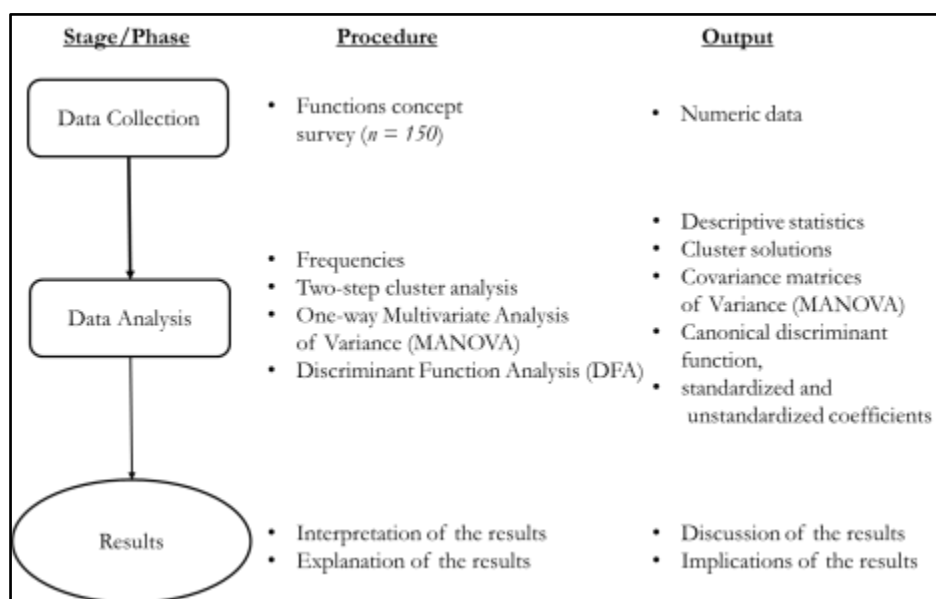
Stage/Phase

Procedure

Output

Data Collection

• Functions concept survey ($n = 150$)

• Numeric data

Data Analysis

• Frequencies
• Two-step cluster analysis
• One-way Multivariate Analysis of Variance (MANOVA)
• Discriminant Function Analysis (DFA)

• Descriptive statistics
• Cluster solutions
• Covariance matrices of Variance (MANOVA)
• Canonical discriminant function,
• standardized and unstandardized coefficients

Results

• Interpretation of the results
• Explanation of the results

• Discussion of the results
• Implications of the results